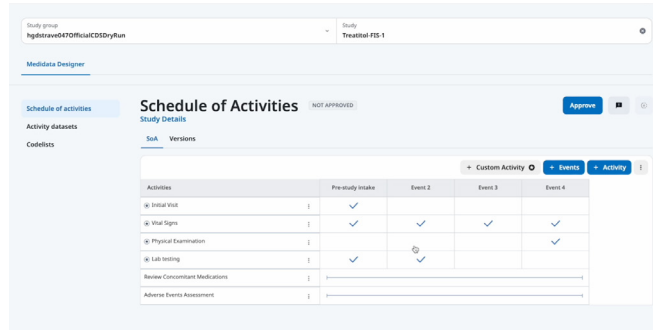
Study group
hgdstrave047OfficialCDSDryRun

Study
Treatitol-FIS-1

Medidata Designer

Schedule of activities
Activity datasets
Codelists

Schedule of Activities NOT APPROVED
Study Details

Approve

SoA Versions

+ Custom Activity + Events + Activity

| Activities | Pre-study intake | Event 2 | Event 3 | Event 4 |
|---|---|---|---|---|
| Initial Visit | ✓ | | | |
| Vital Signs | ✓ | ✓ | ✓ | ✓ |
| Physical Examination | | | | ✓ |
| Lab testing | ✓ | ✓ | | |
| Review Concomitant Medications | | | | |
| Adverse Events Assessment | | | | |